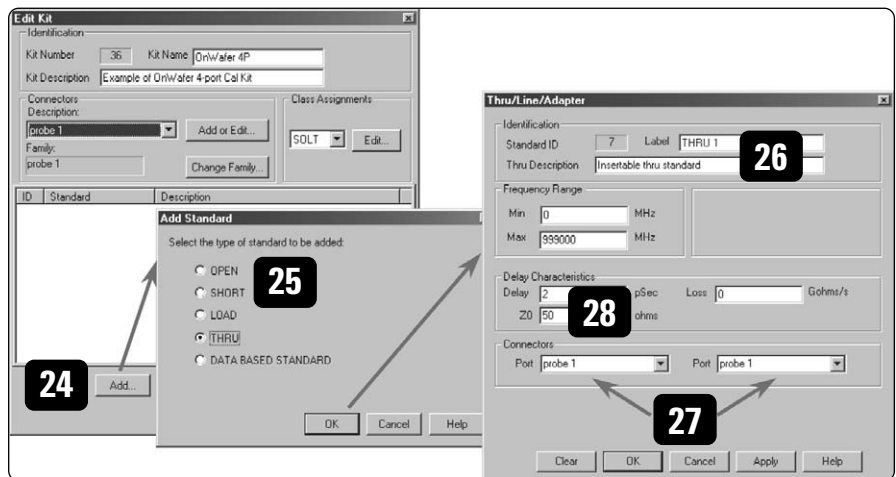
Edit Kit
Identification
Kit Number 36 Kit Name OnWafer 4P
Kit Description Example of OnWafer 4-port Cal Kit
Connectors
Description:
probe 1
Add or Edit...
Family:
probe 1
Change Family...
Class Assignments
SOLT
Edit...

| ID | Standard | Description |
|---|---|---|

24
Add...

Add Standard
Select the type of standard to be added:
OPEN
SHORT
LOAD
THRU
DATA BASED STANDARD
25
OK Cancel Help

Thru/Line/Adapter
Identification
Standard ID 7 Label THRU 1
Thru Description Insertable thru standard
26
Frequency Range
Min 0 MHz
Max 999000 MHz
Delay Characteristics
Delay 2 pSec Loss 0 Gohms/s
Z0 50 ohms
28
Connectors
Port probe 1 Port probe 1
27
Clear OK Cancel Apply Help